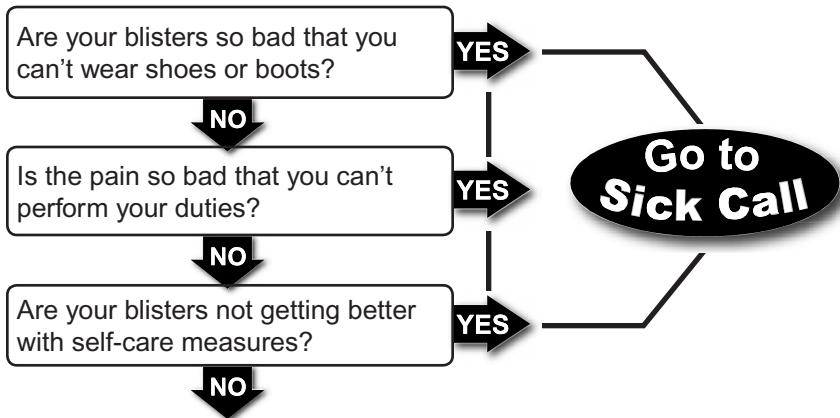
Are your blisters so bad that you can't wear shoes or boots?

YES

NO

Is the pain so bad that you can't perform your duties?

YES

Go to Sick Call

NO

Are your blisters not getting better with self-care measures?

YES

NO